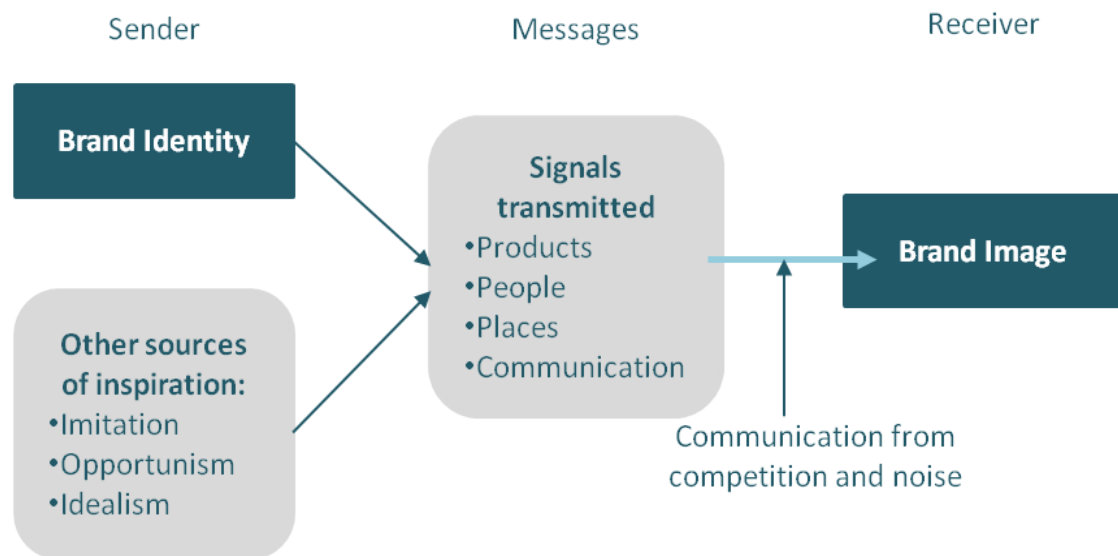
Sender

Messages

Receiver

Brand Identity

Signals transmitted
•Products
•People
•Places
•Communication

Brand Image

Other sources of inspiration:
•Imitation
•Opportunism
•Idealism

Communication from competition and noise